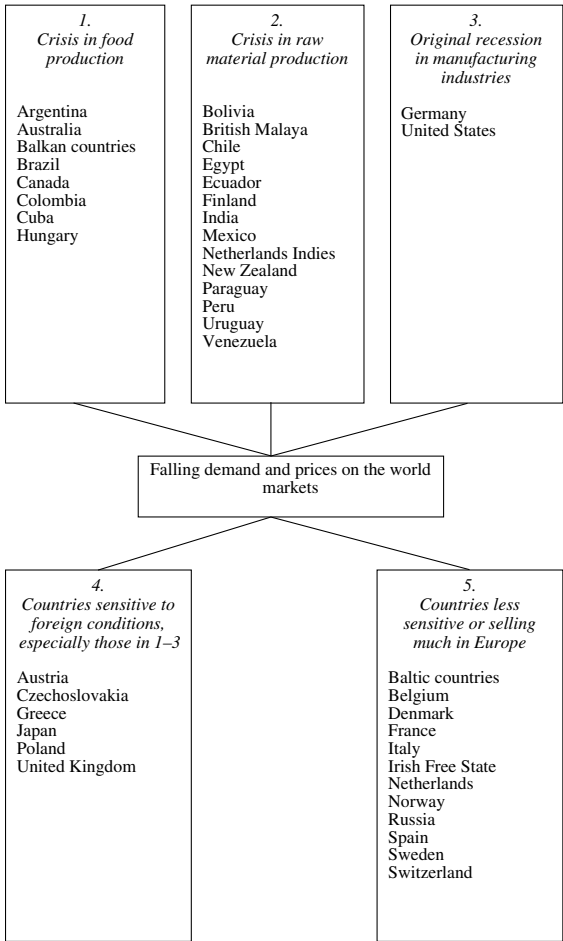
1.
Crisis in food production

Argentina
Australia
Balkan countries
Brazil
Canada
Colombia
Cuba
Hungary

2.
Crisis in raw material production

Bolivia
British Malaya
Chile
Egypt
Ecuador
Finland
India
Mexico
Netherlands Indies
New Zealand
Paraguay
Peru
Uruguay
Venezuela

3.
Original recession in manufacturing industries

Germany
United States

Falling demand and prices on the world markets

4.
Countries sensitive to foreign conditions, especially those in 1–3

Austria
Czechoslovakia
Greece
Japan
Poland
United Kingdom

5.
Countries less sensitive or selling much in Europe

Baltic countries
Belgium
Denmark
France
Italy
Irish Free State
Netherlands
Norway
Russia
Spain
Sweden
Switzerland